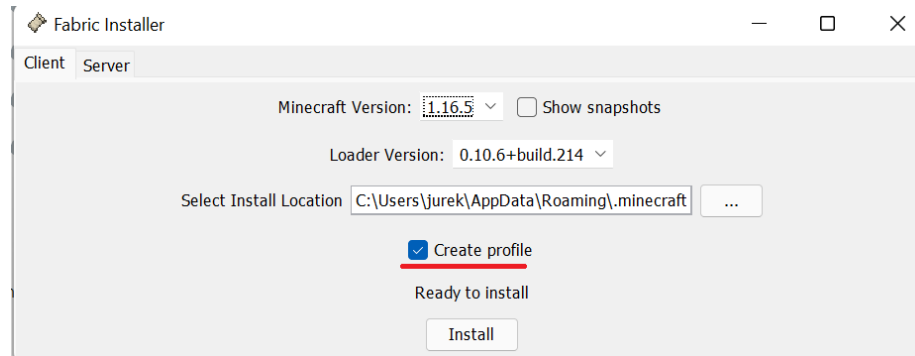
Fabric Installer

Client Server

Minecraft Version: 1.16.5 Show snapshots

Loader Version: 0.10.6+build.214

Select Install Location C:\Users\jurek\AppData\Roaming\.minecraft ...

Create profile

Ready to install

Install